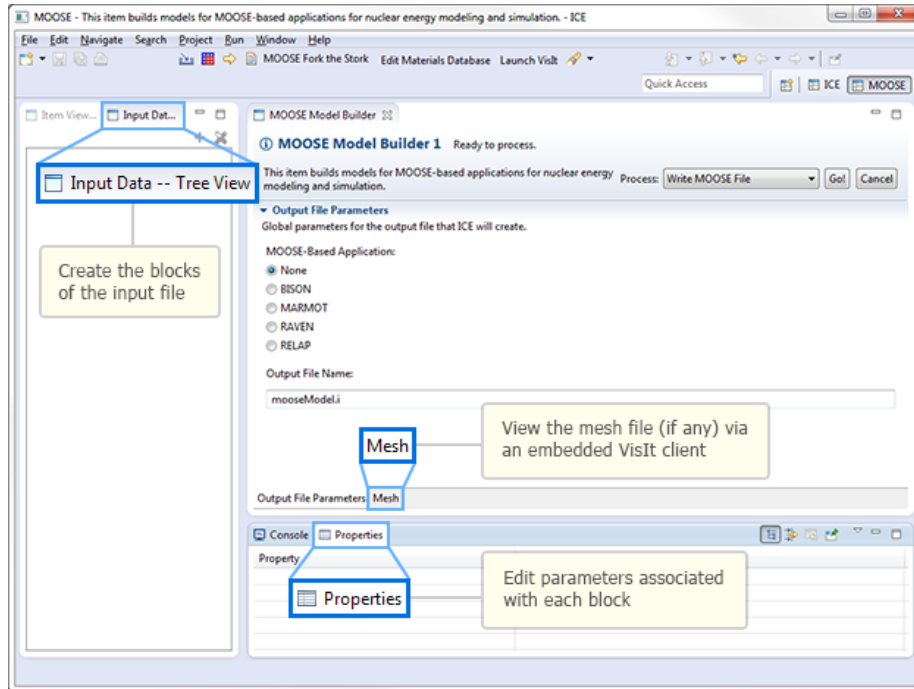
MOOSE - This item builds models for MOOSE-based applications for nuclear energy modeling and simulation. - ICE

File Edit Navigate Search Project Run Window Help

MOOSE Fork the Stork Edit Materials Database Launch VisIt

Quick Access

ICE MOOSE

Item View... Input Dat...

Input Data -- Tree View

Create the blocks of the input file

MOOSE Model Builder

MOOSE Model Builder 1 Ready to process.

This item builds models for MOOSE-based applications for nuclear energy modeling and simulation.

Process: Write MOOSE File Go! Cancel

Output File Parameters

Global parameters for the output file that ICE will create.

MOOSE-Based Application:

None

BISON

MARMOT

RAVEN

RELAP

Output File Name:

mooseModel.i

View the mesh file (if any) via an embedded VisIt client

Mesh

Output File Parameters Mesh

Console Properties

Property

Properties

Edit parameters associated with each block